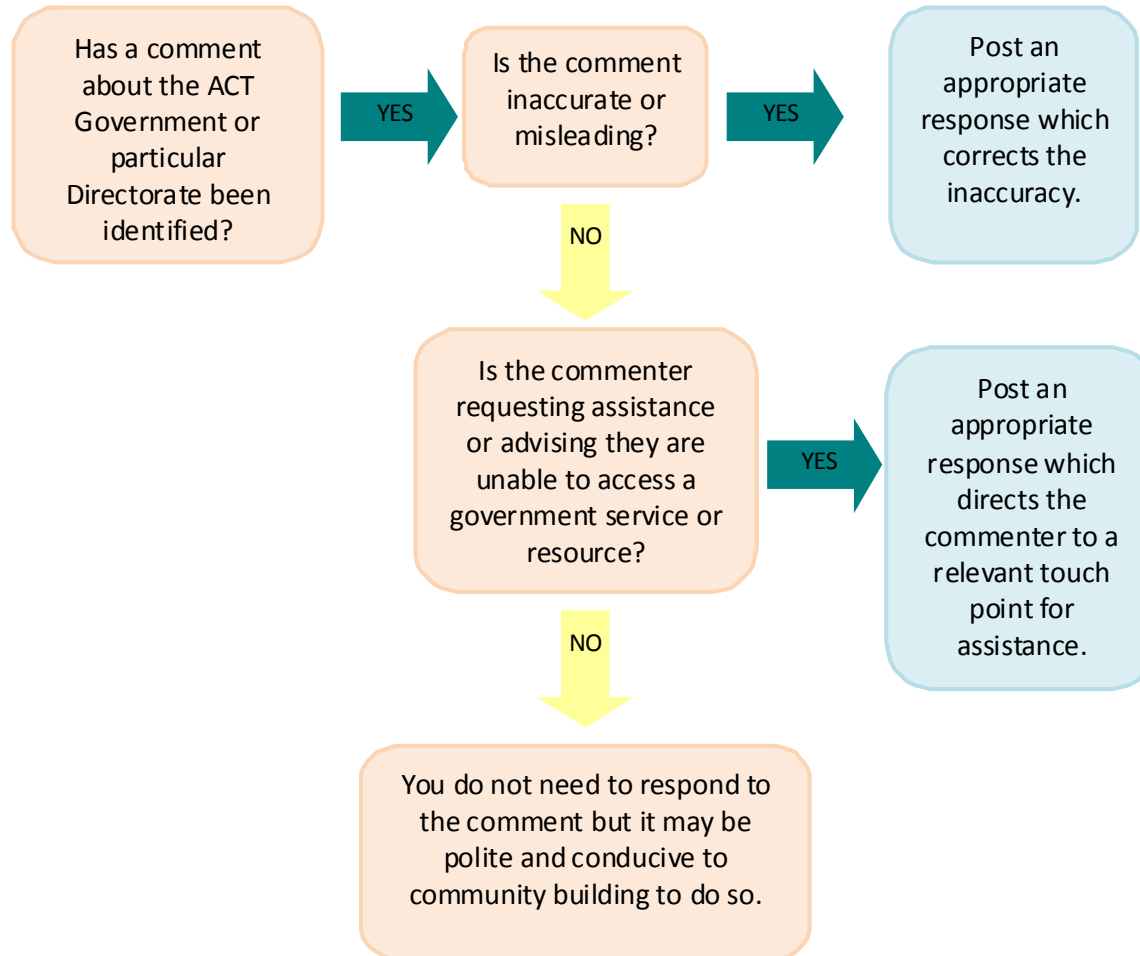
Has a comment about the ACT Government or particular Directorate been identified?

YES

Is the comment inaccurate or misleading?

YES

Post an appropriate response which corrects the inaccuracy.

NO

Is the commenter requesting assistance or advising they are unable to access a government service or resource?

YES

Post an appropriate response which directs the commenter to a relevant touch point for assistance.

NO

You do not need to respond to the comment but it may be polite and conducive to community building to do so.